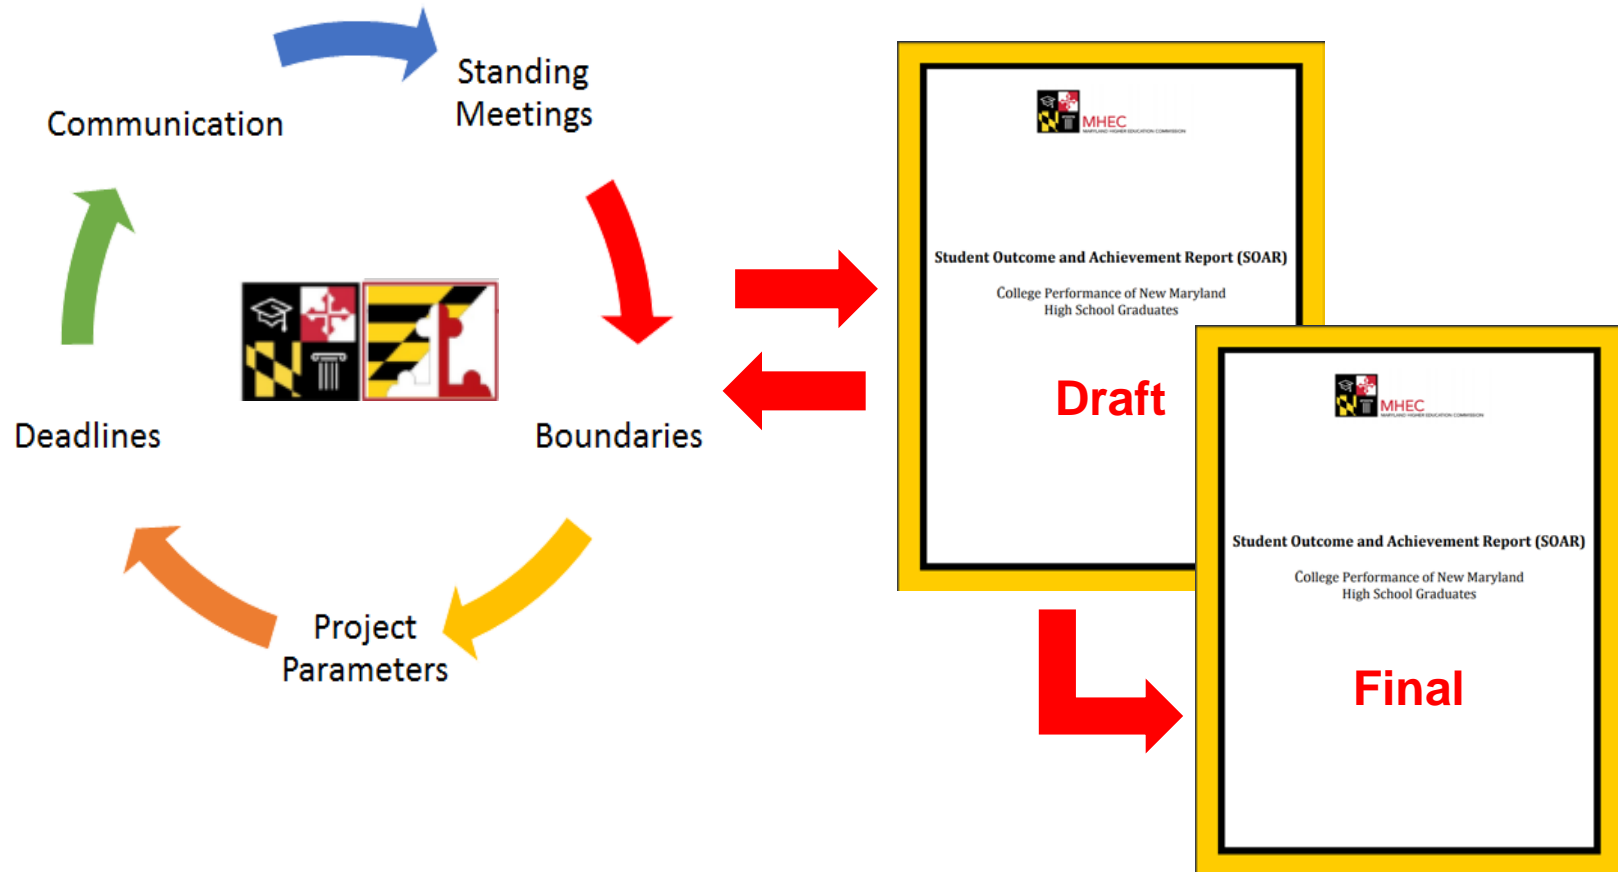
Standing Meetings

Communication

Boundaries

Deadlines

Project Parameters

MHEC
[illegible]

Student Outcome and Achievement Report (SOAR)

College Performance of New Maryland High School Graduates

Draft

MHEC
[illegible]

Student Outcome and Achievement Report (SOAR)

College Performance of New Maryland High School Graduates

Final